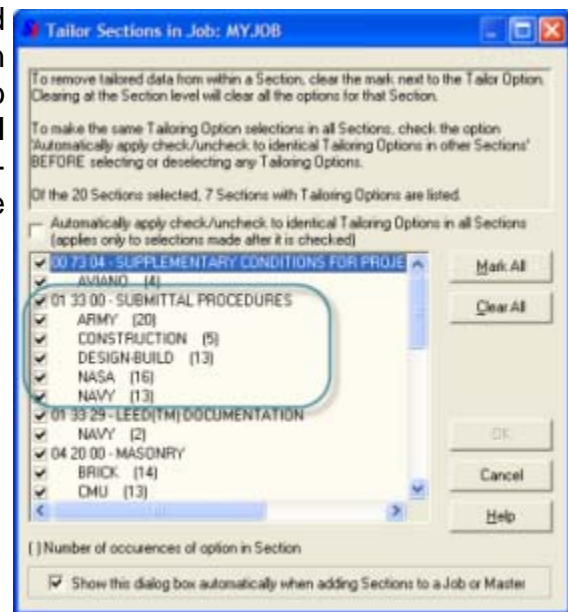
Tailor Sections in Job: MYJOB

To remove tailored data from within a Section, clear the mark next to the Tailor Option. Clearing at the Section level will clear all the options for that Section.

To make the same Tailoring Option selections in all Sections, check the option 'Automatically apply check/uncheck to identical Tailoring Options in other Sections' BEFORE selecting or deselecting any Tailoring Options.

Of the 20 Sections selected, 7 Sections with Tailoring Options are listed.

Automatically apply check/uncheck to identical Tailoring Options in all Sections (applies only to selections made after it is checked)

00 73 04 - SUPPLEMENTARY CONDITIONS FOR PROJE
AVIANO (4)
01 33 00 - SUBMITTAL PROCEDURES
ARMY (20)
CONSTRUCTION (5)
DESIGN-BUILD (13)
NASA (16)
NAVY (13)
01 33 29 - LEED(TM) DOCUMENTATION
NAVY (2)
04 20 00 - MASONRY
BRICK (14)
CMU (13)

Mark All
Clear All
OK
Cancel
Help

( ) Number of occurences of option in Section

Show this dialog box automatically when adding Sections to a Job or Master